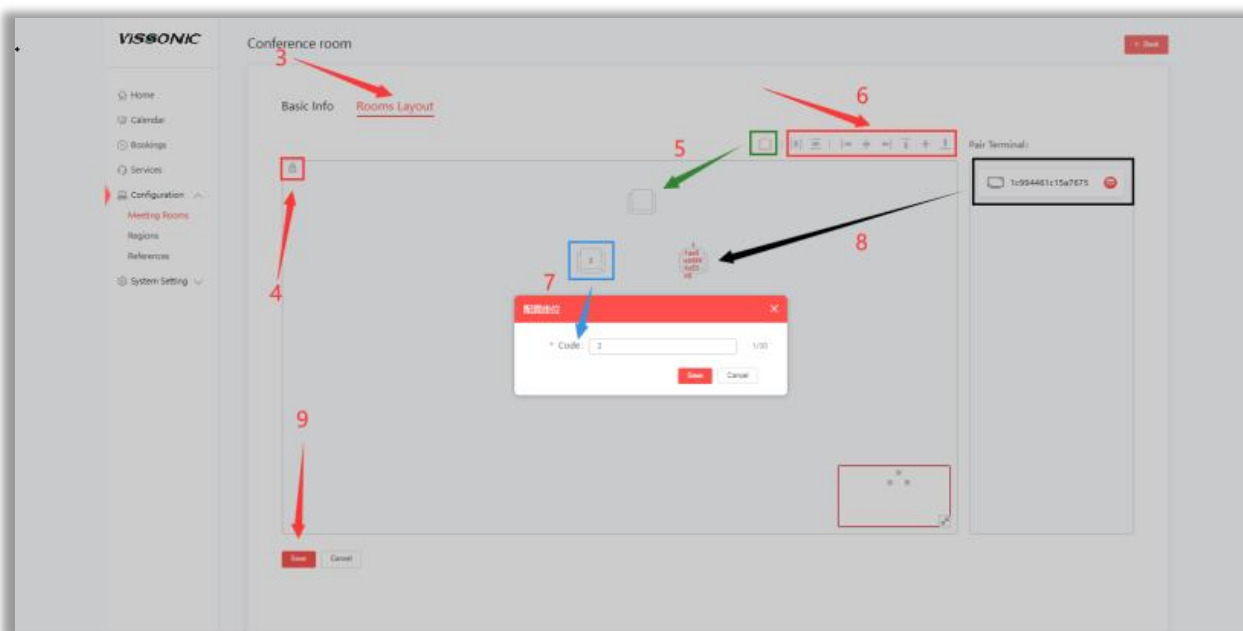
VISSONIC

Home
Calendar
Bookings
Services
Configuration
Meeting Rooms
Regions
References
System Setting

Conference room

< Back

3

Basic Info Rooms Layout

6

5

Pair Terminal:

1c994461c15a7675

8

4

2

7

配置座位

* Code : 2 1/30

Save Cancel

9

Save Cancel